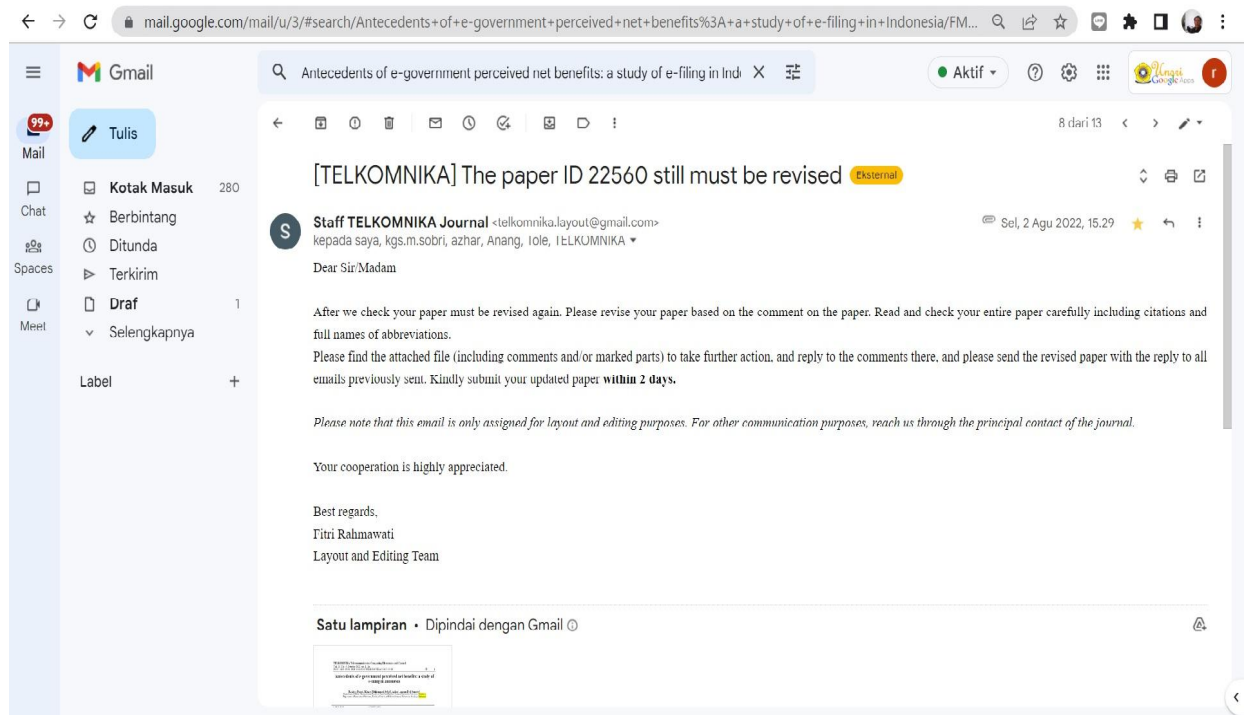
mail.google.com/mail/u/3/#search/Antecedents+of+e-government+perceived+net+benefits%3A+a+study+of+e-filing+in+Indonesia/FM...

Gmail

Antecedents of e-government perceived net benefits: a study of e-filing in Ind

Aktif

99+
Mail

Chat

Spaces

Meet

Tulis

Kotak Masuk 280
Berbintang
Ditunda
Terkirim
Draf 1
Selengkapnya

Label +

8 dari 13

[TELKOMNIKA] The paper ID 22560 still must be revised Eksternal

Staff TELKOMNIKA Journal <telkomnika.layout@gmail.com>
kepada saya, kgs.m.sobri, azhar, Anang, Tole, TELKOMNIKA

Sel, 2 Agu 2022, 15.29

Dear Sir/Madam

After we check your paper must be revised again. Please revise your paper based on the comment on the paper. Read and check your entire paper carefully including citations and full names of abbreviations.
Please find the attached file (including comments and/or marked parts) to take further action, and reply to the comments there, and please send the revised paper with the reply to all emails previously sent. Kindly submit your updated paper **within 2 days.**

*Please note that this email is only assigned for layout and editing purposes. For other communication purposes, reach us through the principal contact of the journal.*

Your cooperation is highly appreciated.

Best regards,
Fitri Rahmawati
Layout and Editing Team

Satu lampiran • Dipindai dengan Gmail

Antecedents of e-government perceived net benefits: a study of e-filing in Indonesia